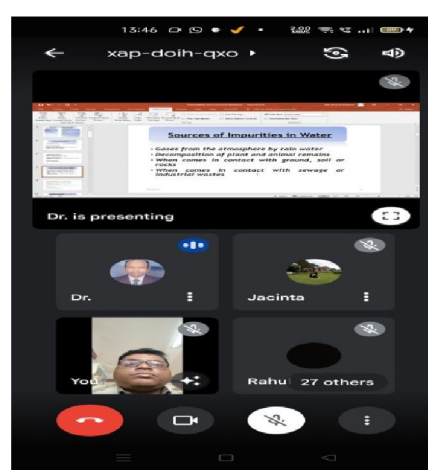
13:46

xap-doih-qxo ▸

Sources of Impurities in Water

• Gases from the atmosphere by rain water
• Decomposition of plant and animal remains
• When comes in contact with ground, soil or rocks
• When comes in contact with sewage or industrial wastes

Dr. is presenting

Dr.

Jacinta

You

Rahu 27 others